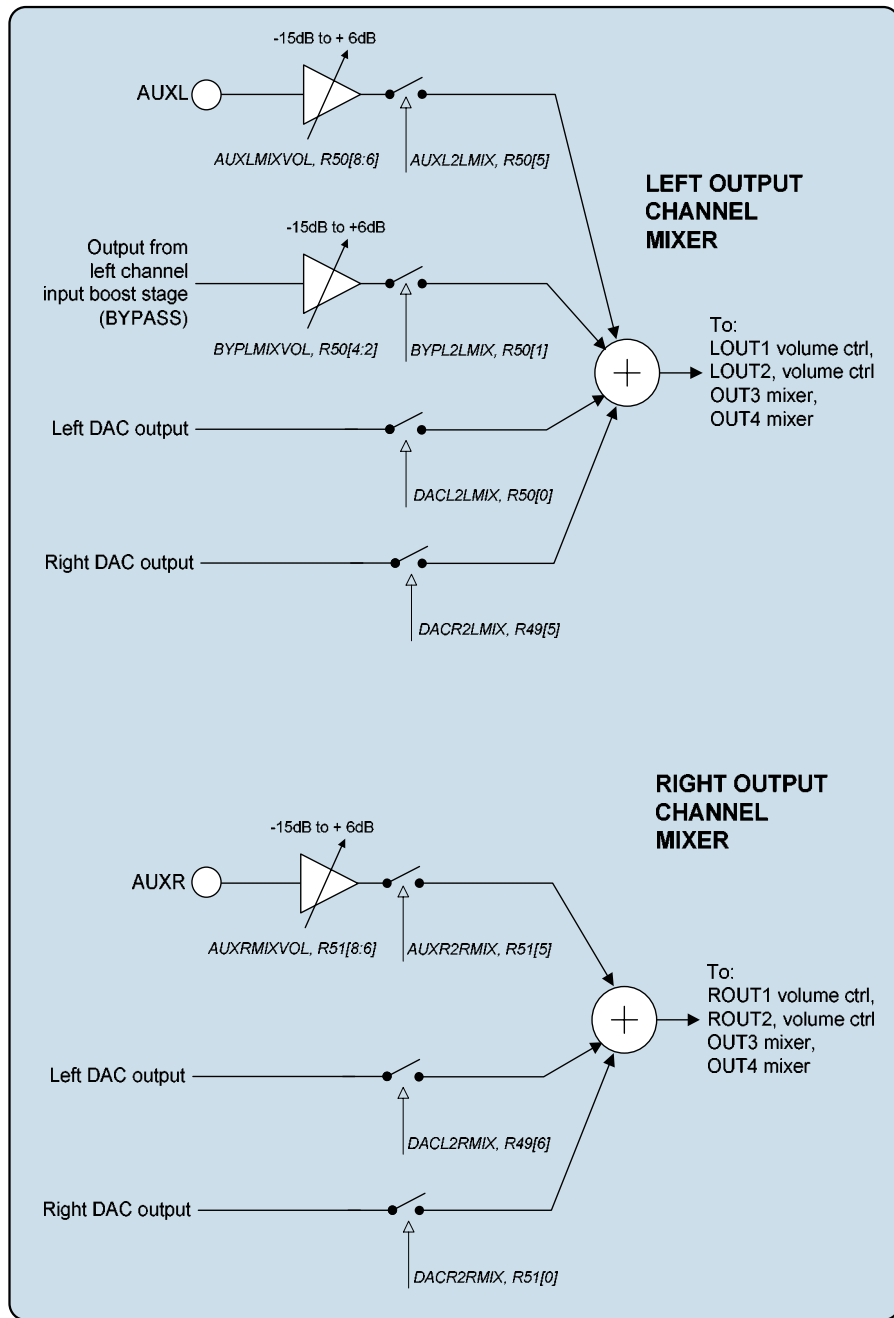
-15dB to + 6dB

AUXL

AUXLMIXVOL, R50[8:6]

AUXL2LMIX, R50[5]

LEFT OUTPUT CHANNEL MIXER

-15dB to +6dB

Output from left channel input boost stage (BYPASS)

BYPLMIXVOL, R50[4:2]

BYPL2LMIX, R50[1]

To:
LOUT1 volume ctrl,
LOUT2, volume ctrl
OUT3 mixer,
OUT4 mixer

Left DAC output

DACL2LMIX, R50[0]

Right DAC output

DACR2LMIX, R49[5]

RIGHT OUTPUT CHANNEL MIXER

-15dB to + 6dB

AUXR

AUXRMIXVOL, R51[8:6]

AUXR2RMIX, R51[5]

To:
ROUT1 volume ctrl,
ROUT2, volume ctrl
OUT3 mixer,
OUT4 mixer

Left DAC output

DACL2RMIX, R49[6]

Right DAC output

DACR2RMIX, R51[0]